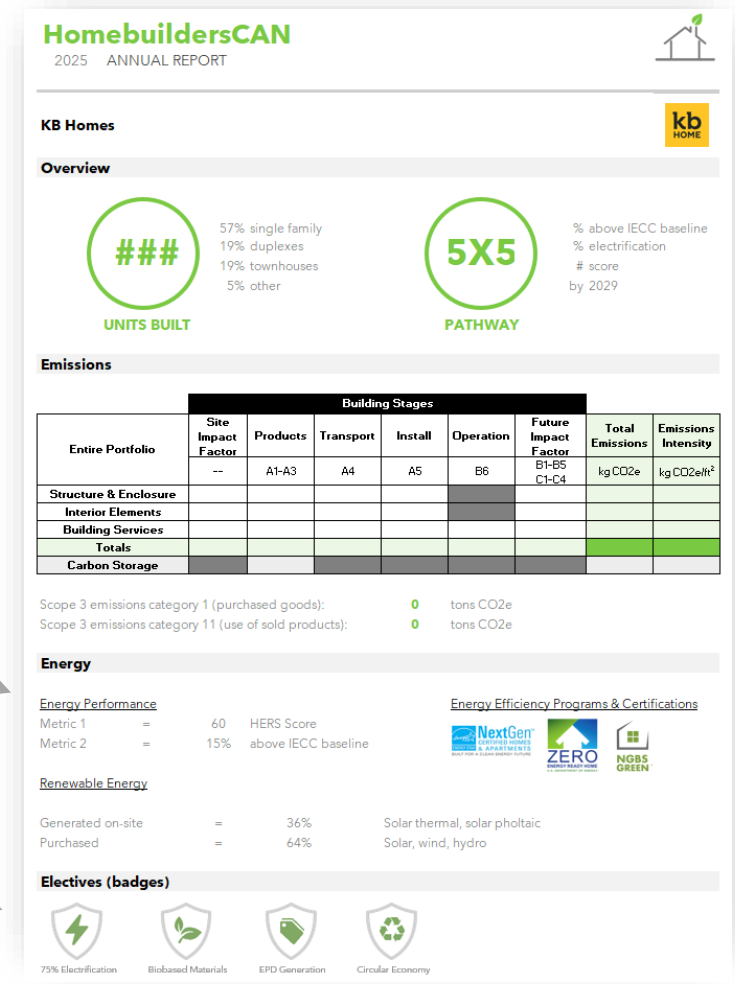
HomebuildersCAN
2025 ANNUAL REPORT

KB Homes

kb HOME

Overview

###
UNITS BUILT

57% single family
19% duplexes
19% townhouses
5% other

5X5
PATHWAY

% above IECC baseline
% electrification
# score
by 2029

Emissions

| Entire Portfolio | Site Impact Factor | Products | Transport | Install | Operation | Future Impact Factor | Total Emissions | Emissions Intensity |
|---|---|---|---|---|---|---|---|---|
| | -- | A1-A3 | A4 | A5 | B6 | B1-B5 C1-C4 | kg CO2e | kg CO2e/ft$^2$ |
| Structure & Enclosure | | | | | | | | |
| Interior Elements | | | | | | | | |
| Building Services | | | | | | | | |
| Totals | | | | | | | | |
| Carbon Storage | | | | | | | | |

Building Stages

Scope 3 emissions category 1 (purchased goods): 0 tons CO2e
Scope 3 emissions category 11 (use of sold products): 0 tons CO2e

Energy

Energy Performance
Metric 1 = 60 HERS Score
Metric 2 = 15% above IECC baseline

Energy Efficiency Programs & Certifications
NextGen CERTIFIED HOMES & APARTMENTS BUILT FOR A CLEAN ENERGY FUTURE
ZERO ENERGY READY HOME U.S. DEPARTMENT OF ENERGY
NGBS GREEN

Renewable Energy

Generated on-site = 36% Solar thermal, solar pholtaic
Purchased = 64% Solar, wind, hydro

Electives (badges)

75% Electrification
Biobased Materials
EPD Generation
Circular Economy